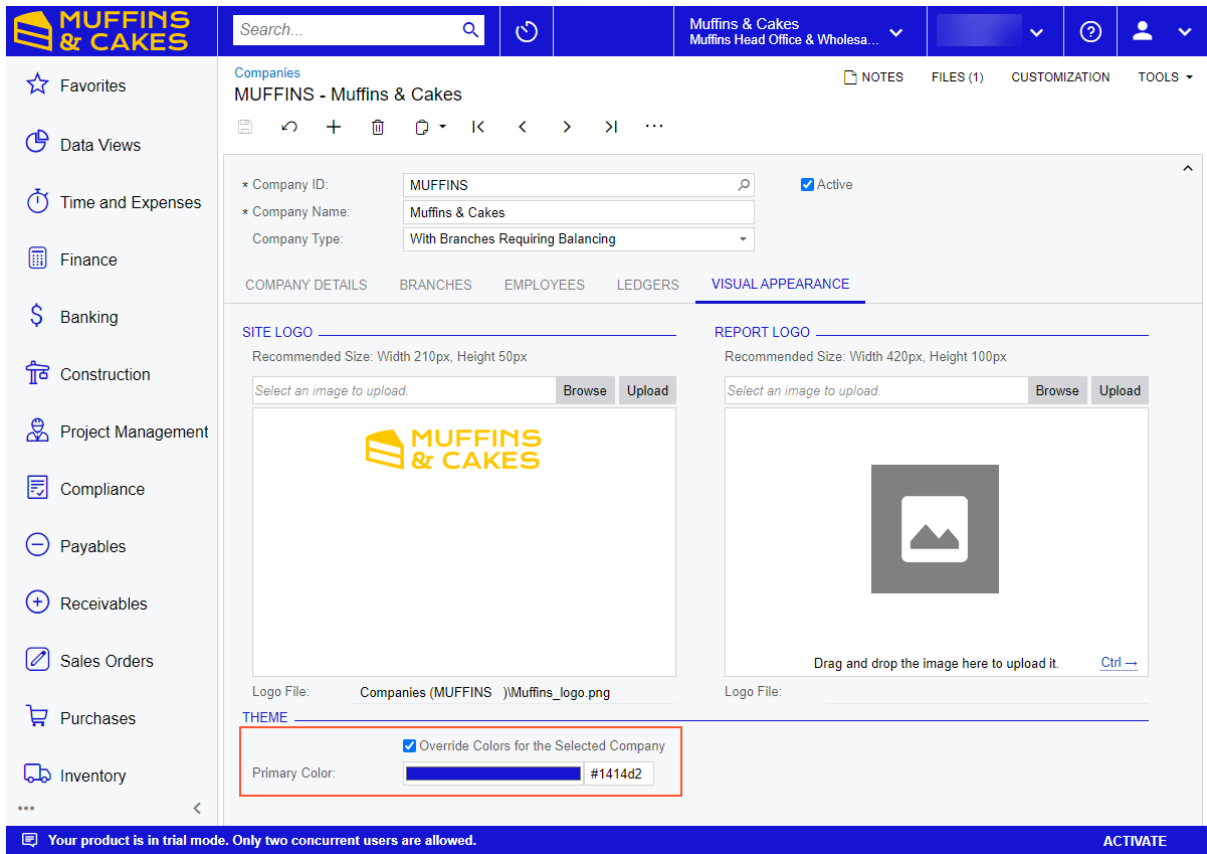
MUFFINS & CAKES

Search...

Muffins & Cakes
Muffins Head Office & Wholesa...

Favorites
Data Views
Time and Expenses
Finance
Banking
Construction
Project Management
Compliance
Payables
Receivables
Sales Orders
Purchases
Inventory

Companies
MUFFINS - Muffins & Cakes

NOTES FILES (1) CUSTOMIZATION TOOLS

* Company ID: MUFFINS
* Company Name: Muffins & Cakes
Company Type: With Branches Requiring Balancing
Active

COMPANY DETAILS BRANCHES EMPLOYEES LEDGERS VISUAL APPEARANCE

SITE LOGO
Recommended Size: Width 210px, Height 50px
Select an image to upload. Browse Upload

MUFFINS & CAKES

Logo File: Companies (MUFFINS )\Muffins_logo.png

REPORT LOGO
Recommended Size: Width 420px, Height 100px
Select an image to upload. Browse Upload

Drag and drop the image here to upload it. Ctrl →

Logo File:

THEME
Override Colors for the Selected Company
Primary Color: #1414d2

Your product is in trial mode. Only two concurrent users are allowed.
ACTIVATE